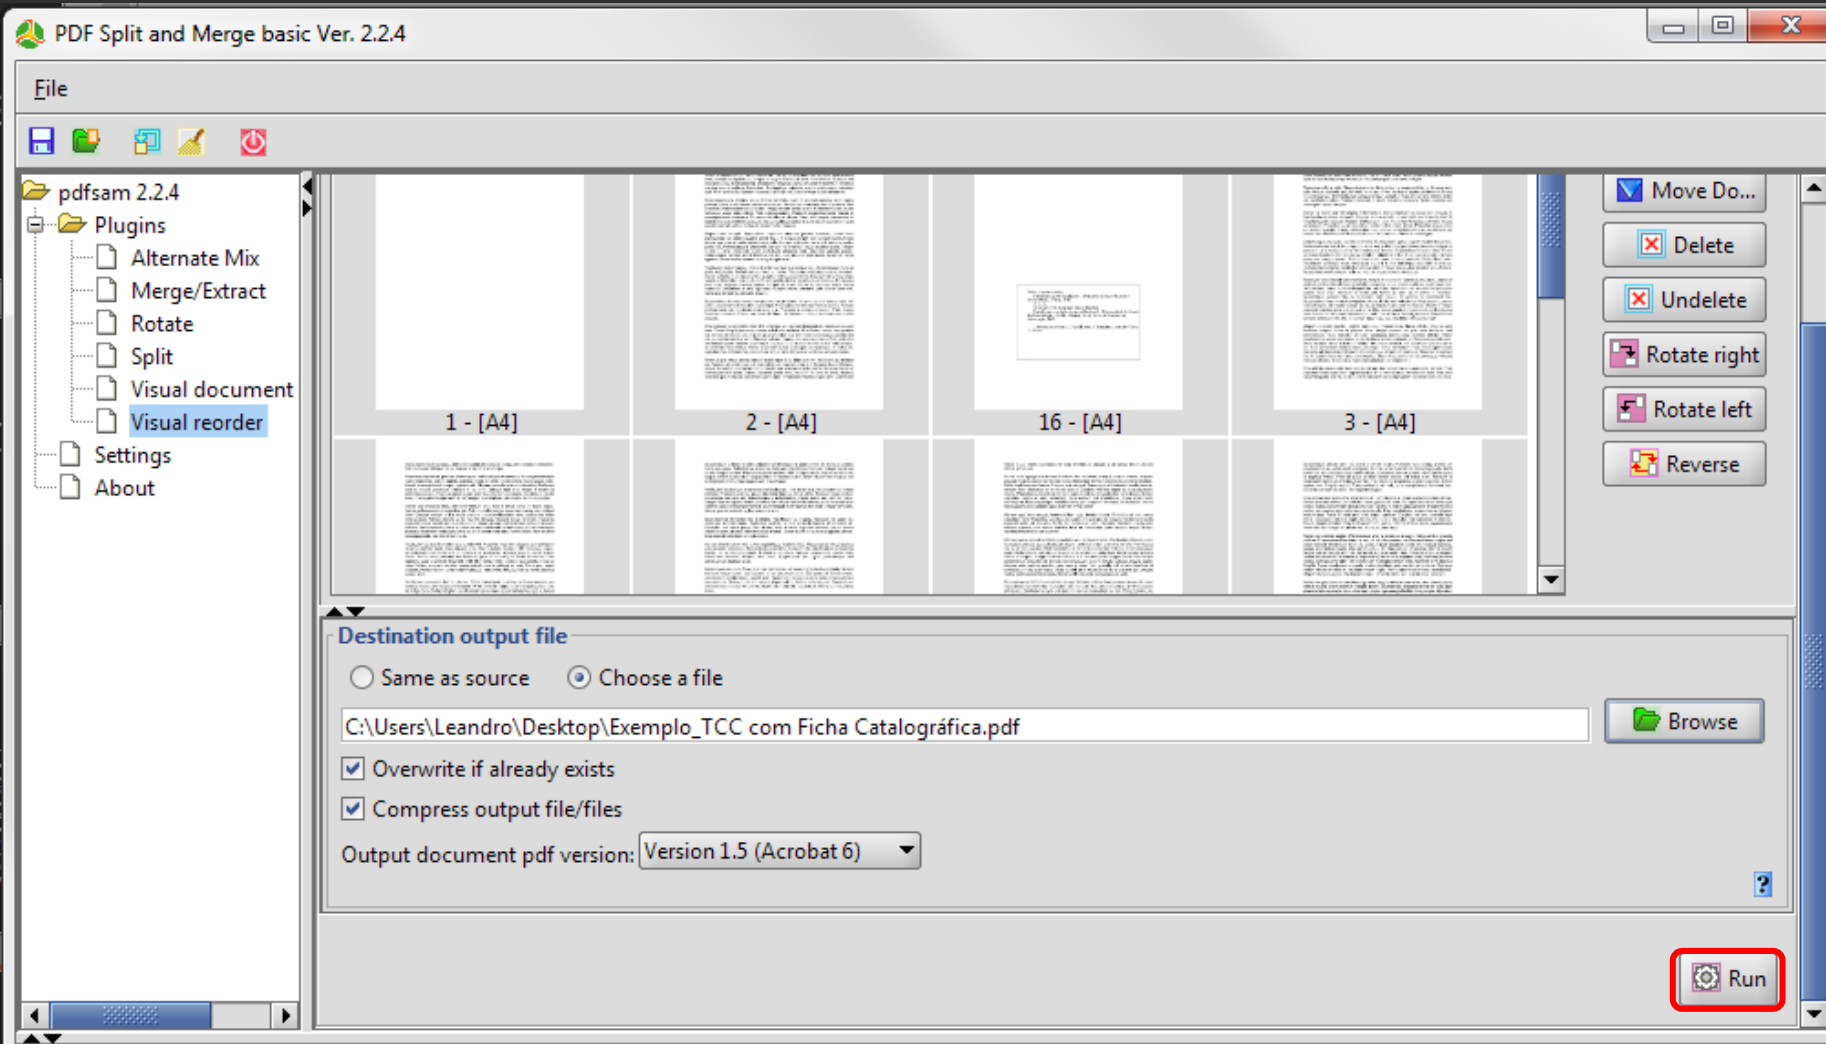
PDF Split and Merge basic Ver. 2.2.4

File

pdfsam 2.2.4
Plugins
Alternate Mix
Merge/Extract
Rotate
Split
Visual document
Visual reorder
Settings
About

1 - [A4]
2 - [A4]
16 - [A4]
3 - [A4]

Move Do...
Delete
Undelete
Rotate right
Rotate left
Reverse

Destination output file
Same as source
Choose a file
C:\Users\Leandro\Desktop\Exemplo_TCC com Ficha Catalográfica.pdf
Browse
Overwrite if already exists
Compress output file/files
Output document pdf version: Version 1.5 (Acrobat 6)
?
Run